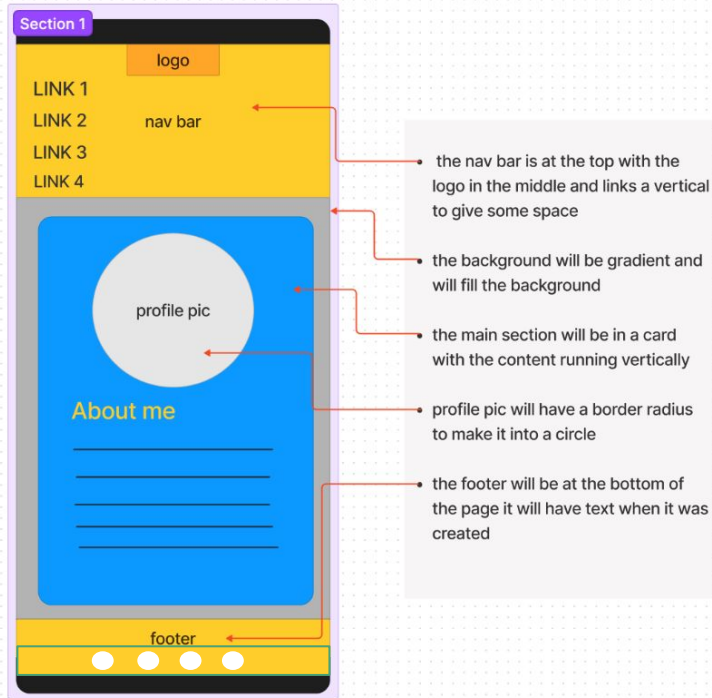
Section 1

logo

LINK 1
LINK 2
LINK 3
LINK 4

nav bar

profile pic

About me

footer

- the nav bar is at the top with the logo in the middle and links a vertical to give some space
- the background will be gradient and will fill the background
- the main section will be in a card with the content running vertically
- profile pic will have a border radius to make it into a circle
- the footer will be at the bottom of the page it will have text when it was created